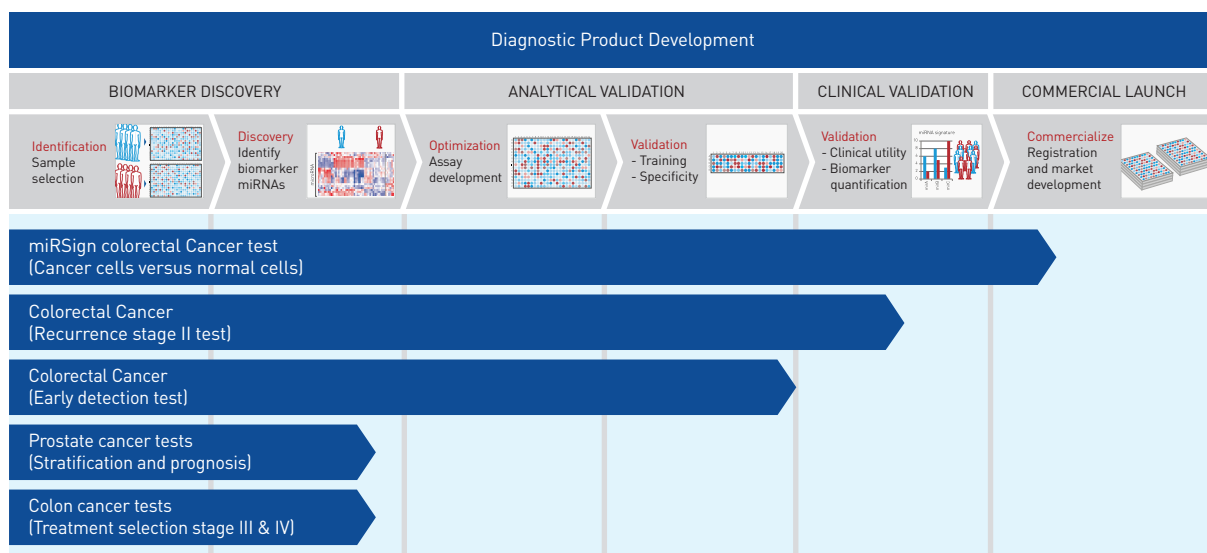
Diagnostic Product Development

BIOMARKER DISCOVERY

ANALYTICAL VALIDATION

CLINICAL VALIDATION

COMMERCIAL LAUNCH

Identification
Sample selection

Discovery
Identify biomarker miRNAs

Optimization
Assay development

Validation
- Training
- Specificity

Validation
- Clinical utility
- Biomarker quantification

miRNA signature

Commercialize
Registration and market development

miRSign colorectal Cancer test
(Cancer cells versus normal cells)

Colorectal Cancer
(Recurrence stage II test)

Colorectal Cancer
(Early detection test)

Prostate cancer tests
(Stratification and prognosis)

Colon cancer tests
(Treatment selection stage III & IV)